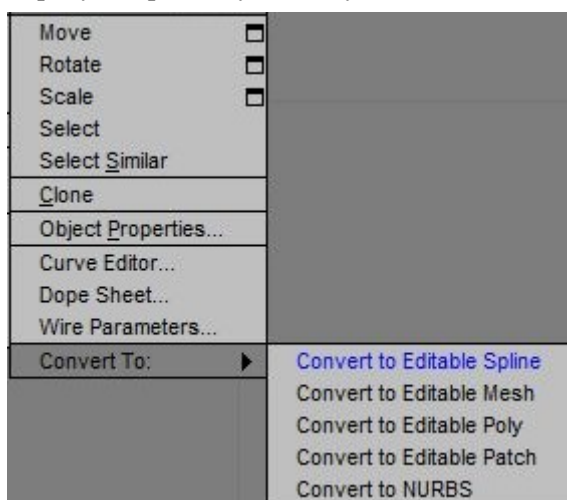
Move
Rotate
Scale
Select
Select Similar
Clone
Object Properties...
Curve Editor...
Dope Sheet...
Wire Parameters...
Convert To:
Convert to Editable Spline
Convert to Editable Mesh
Convert to Editable Poly
Convert to Editable Patch
Convert to NURBS